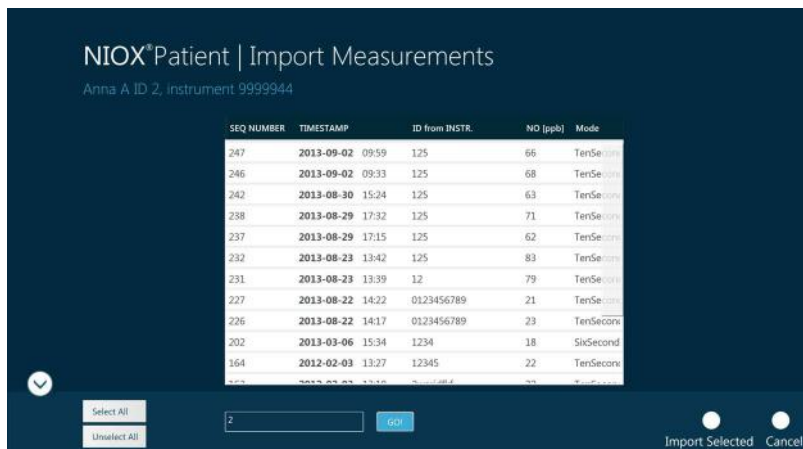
NIOX®Patient | Import Measurements

Anna A ID 2, instrument 9999944

| SEQ NUMBER | TIMESTAMP | ID from INSTR. | NO [ppb] | Mode |
|---|---|---|---|---|
| 247 | **2013-09-02** 09:59 | 125 | 66 | TenSe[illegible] |
| 246 | **2013-09-02** 09:33 | 125 | 68 | TenSe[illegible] |
| 242 | **2013-08-30** 15:24 | 125 | 63 | TenSe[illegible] |
| 238 | **2013-08-29** 17:32 | 125 | 71 | TenSe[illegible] |
| 237 | **2013-08-29** 17:15 | 125 | 62 | TenSe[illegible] |
| 232 | **2013-08-23** 13:42 | 125 | 83 | TenSe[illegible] |
| 231 | **2013-08-23** 13:39 | 12 | 79 | TenSe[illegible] |
| 227 | **2013-08-22** 14:22 | 0123456789 | 21 | TenSe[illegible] |
| 226 | **2013-08-22** 14:17 | 0123456789 | 23 | TenSecon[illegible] |
| 202 | **2013-03-06** 15:34 | 1234 | 18 | SixSecond |
| 164 | **2012-02-03** 13:27 | 12345 | 22 | TenSecon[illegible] |
| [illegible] | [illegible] | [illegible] | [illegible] | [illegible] |

Select All

Unselect All

2

GO!

Import Selected

Cancel